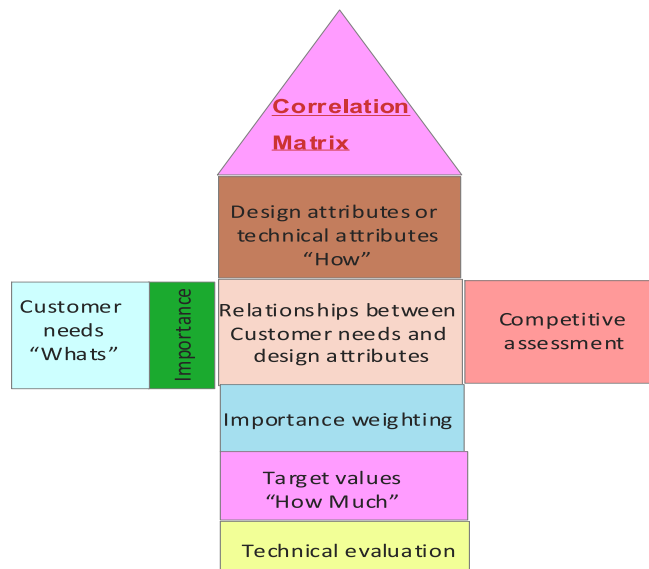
Correlation Matrix

Design attributes or technical attributes “How”

Customer needs “Whats”

Importance

Relationships between Customer needs and design attributes

Competitive assessment

Importance weighting

Target values “How Much”

Technical evaluation